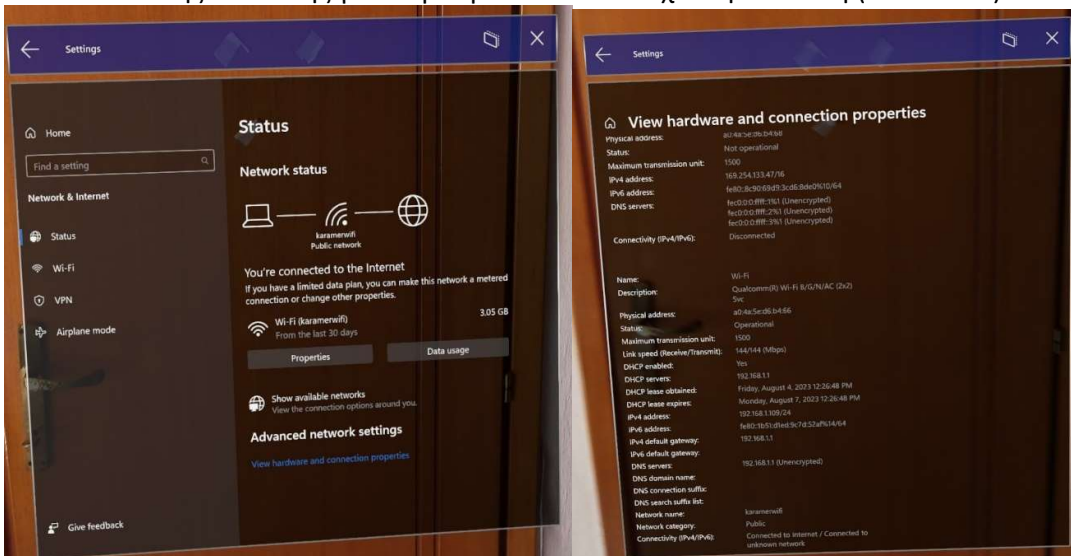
Settings

Home

Find a setting

Network & Internet

Status

Wi-Fi

VPN

Airplane mode

Give feedback

Status

Network status

karamerwifi
Public network

You're connected to the Internet

If you have a limited data plan, you can make this network a metered connection or change other properties.

Wi-Fi (karamerwifi)
From the last 30 days

3.05 GB

Properties

Data usage

Show available networks
View the connection options around you.

Advanced network settings

View hardware and connection properties

Settings

View hardware and connection properties

| | |
|---|---|
| Physical address: | a0:4a:5e:d6:b4:68 |
| Status: | Not operational |
| Maximum transmission unit: | 1500 |
| IPv4 address: | 169.254.133.47/16 |
| IPv6 address: | fe80::8c90:69d9:3cd6:8de0%10/64 |
| DNS servers: | fec0:0:0:ffff::1%1 (Unencrypted) fec0:0:0:ffff::2%1 (Unencrypted) fec0:0:0:ffff::3%1 (Unencrypted) |
| Connectivity (IPv4/IPv6): | Disconnected |

| | |
|---|---|
| Name: | Wi-Fi |
| Description: | Qualcomm(R) Wi-Fi B/G/N/AC (2x2) Svc |
| Physical address: | a0:4a:5e:d6:b4:66 |
| Status: | Operational |
| Maximum transmission unit: | 1500 |
| Link speed (Receive/Transmit): | 144/144 (Mbps) |
| DHCP enabled: | Yes |
| DHCP servers: | 192.168.1.1 |
| DHCP lease obtained: | Friday, August 4, 2023 12:26:48 PM |
| DHCP lease expires: | Monday, August 7, 2023 12:26:48 PM |
| IPv4 address: | 192.168.1.109/24 |
| IPv6 address: | fe80::1b51:d1ed:9c7d:52af%14/64 |
| IPv4 default gateway: | 192.168.1.1 |
| IPv6 default gateway: | |
| DNS servers: | 192.168.1.1 (Unencrypted) |
| DNS domain name: | |
| DNS connection suffix: | |
| DNS search suffix list: | |
| Network name: | karamerwifi |
| Network category: | Public |
| Connectivity (IPv4/IPv6): | Connected to Internet / Connected to unknown network |